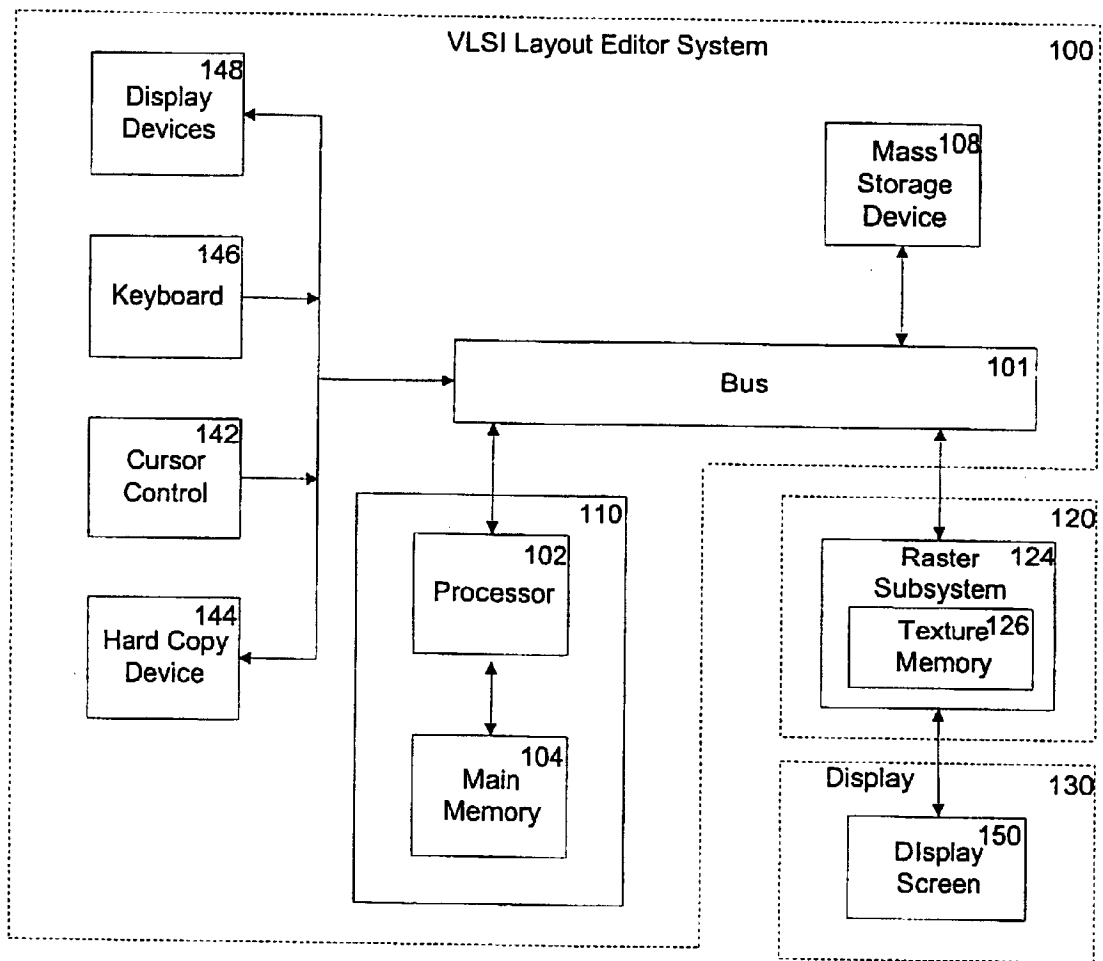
VLSI Layout Editor System

100

148
Display
Devices

146
Keyboard

142
Cursor
Control

144
Hard Copy
Device

Mass
Storage
Device
108

Bus
101

110

102
Processor

104
Main
Memory

120

Raster
Subsystem
124

Texture
Memory
126

Display

130

DIsplay
Screen
150